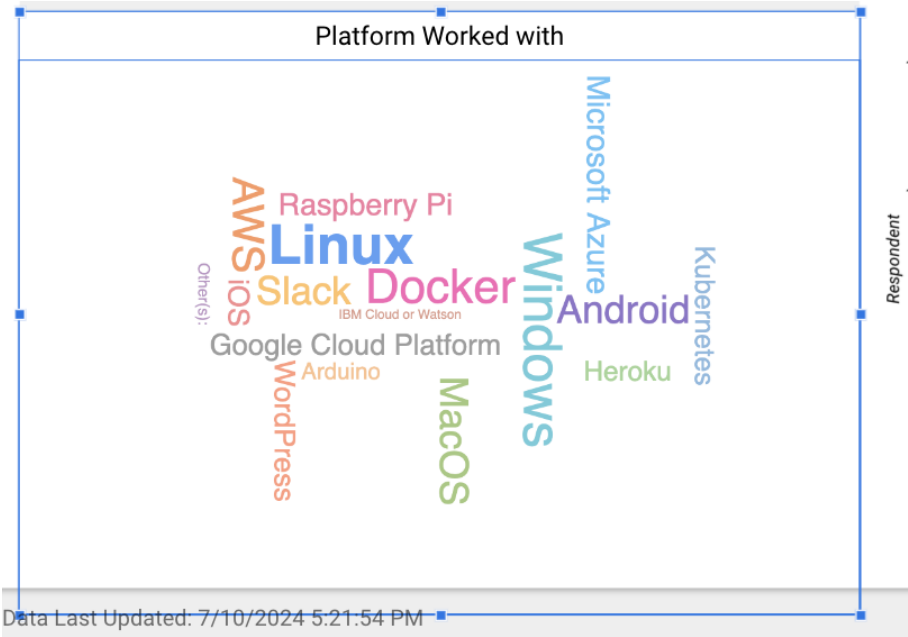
Platform Worked with

Microsoft Azure
AWS
Raspberry Pi
Linux
Kubernetes
Windows
Other(s):
iOS
Slack
Docker
Android
IBM Cloud or Watson
Google Cloud Platform
Arduino
Heroku
WordPress
MacOS

Respondent

Data Last Updated: 7/10/2024 5:21:54 PM